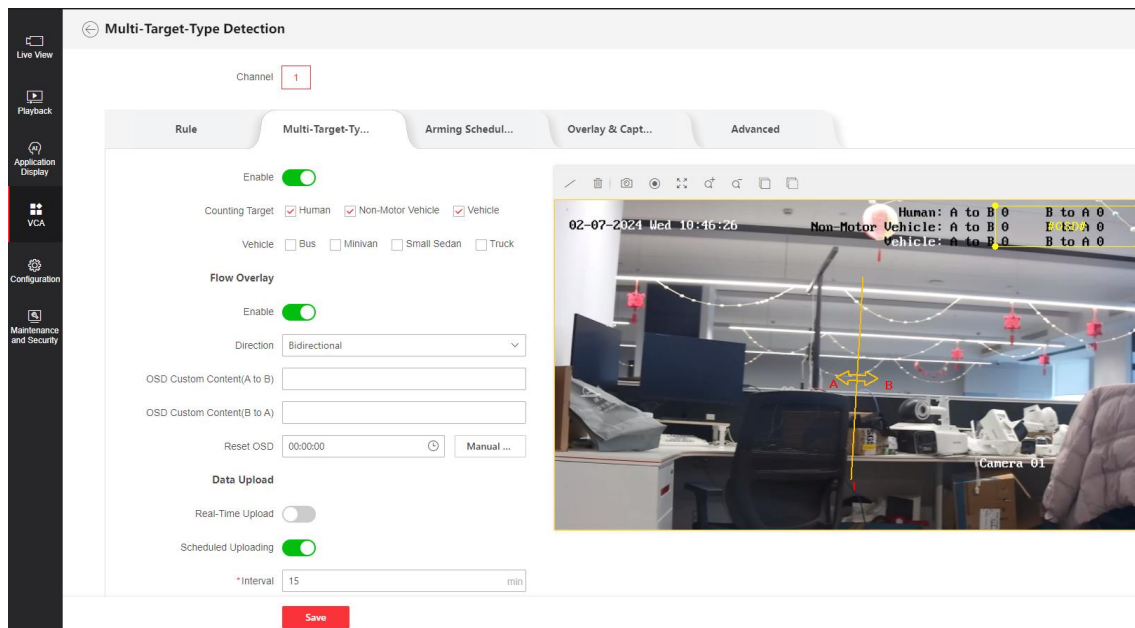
Live View

Playback

Application Display

VCA

Configuration

Maintenance and Security

Multi-Target-Type Detection

Channel 1

Rule | Multi-Target-Ty... | Arming Schedul... | Overlay & Capt... | Advanced

Enable

Counting Target Human Non-Motor Vehicle Vehicle

Vehicle Bus Minivan Small Sedan Truck

Flow Overlay

Enable

Direction Bidirectional

OSD Custom Content(A to B)

OSD Custom Content(B to A)

Reset OSD 00:00:00 Manual ...

Data Upload

Real-Time Upload

Scheduled Uploading

*Interval 15 min

Save

02-07-2024 Wed 10:46:26

Human: A to B 0 B to A 0
Non-Motor Vehicle: A to B 0 B to A 0
Vehicle: A to B 0 B to A 0

A B

Camera 01